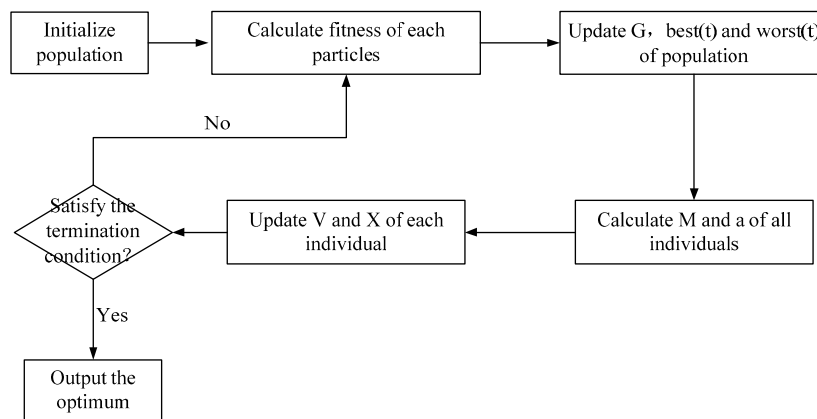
Initialize population

Calculate fitness of each particles

Update G， best(t) and worst(t) of population

No

Satisfy the termination condition?

Update V and X of each individual

Calculate M and a of all individuals

Yes

Output the optimum